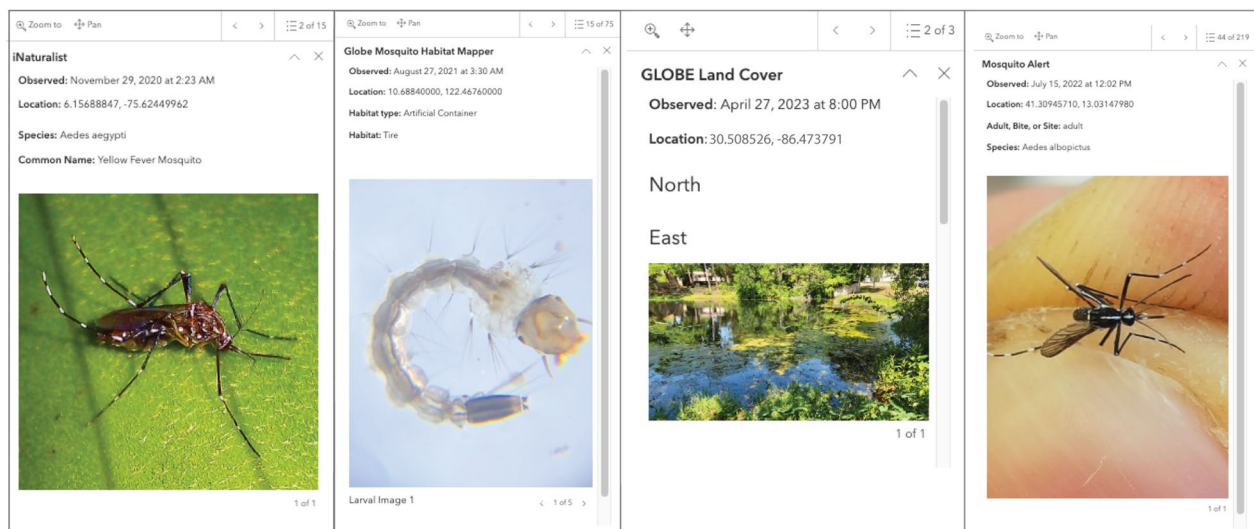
Zoom to Pan < > 2 of 15

iNaturalist

Observed: November 29, 2020 at 2:23 AM

Location: 6.15688847, -75.62449962

Species: Aedes aegypti

Common Name: Yellow Fever Mosquito

1 of 1

Zoom to Pan < > 15 of 75

Globe Mosquito Habitat Mapper

Observed: August 27, 2021 at 3:30 AM

Location: 10.68840000, 122.46760000

Habitat type: Artificial Container

Habitat: Tire

Larval Image 1

< 1 of 5 >

< > 2 of 3

GLOBE Land Cover

Observed: April 27, 2023 at 8:00 PM

Location: 30.508526, -86.473791

North

East

1 of 1

Zoom to Pan < > 44 of 219

Mosquito Alert

Observed: July 15, 2022 at 12:02 PM

Location: 41.30945710, 13.03147980

Adult, Bite, or Site: adult

Species: Aedes albopictus

1 of 1